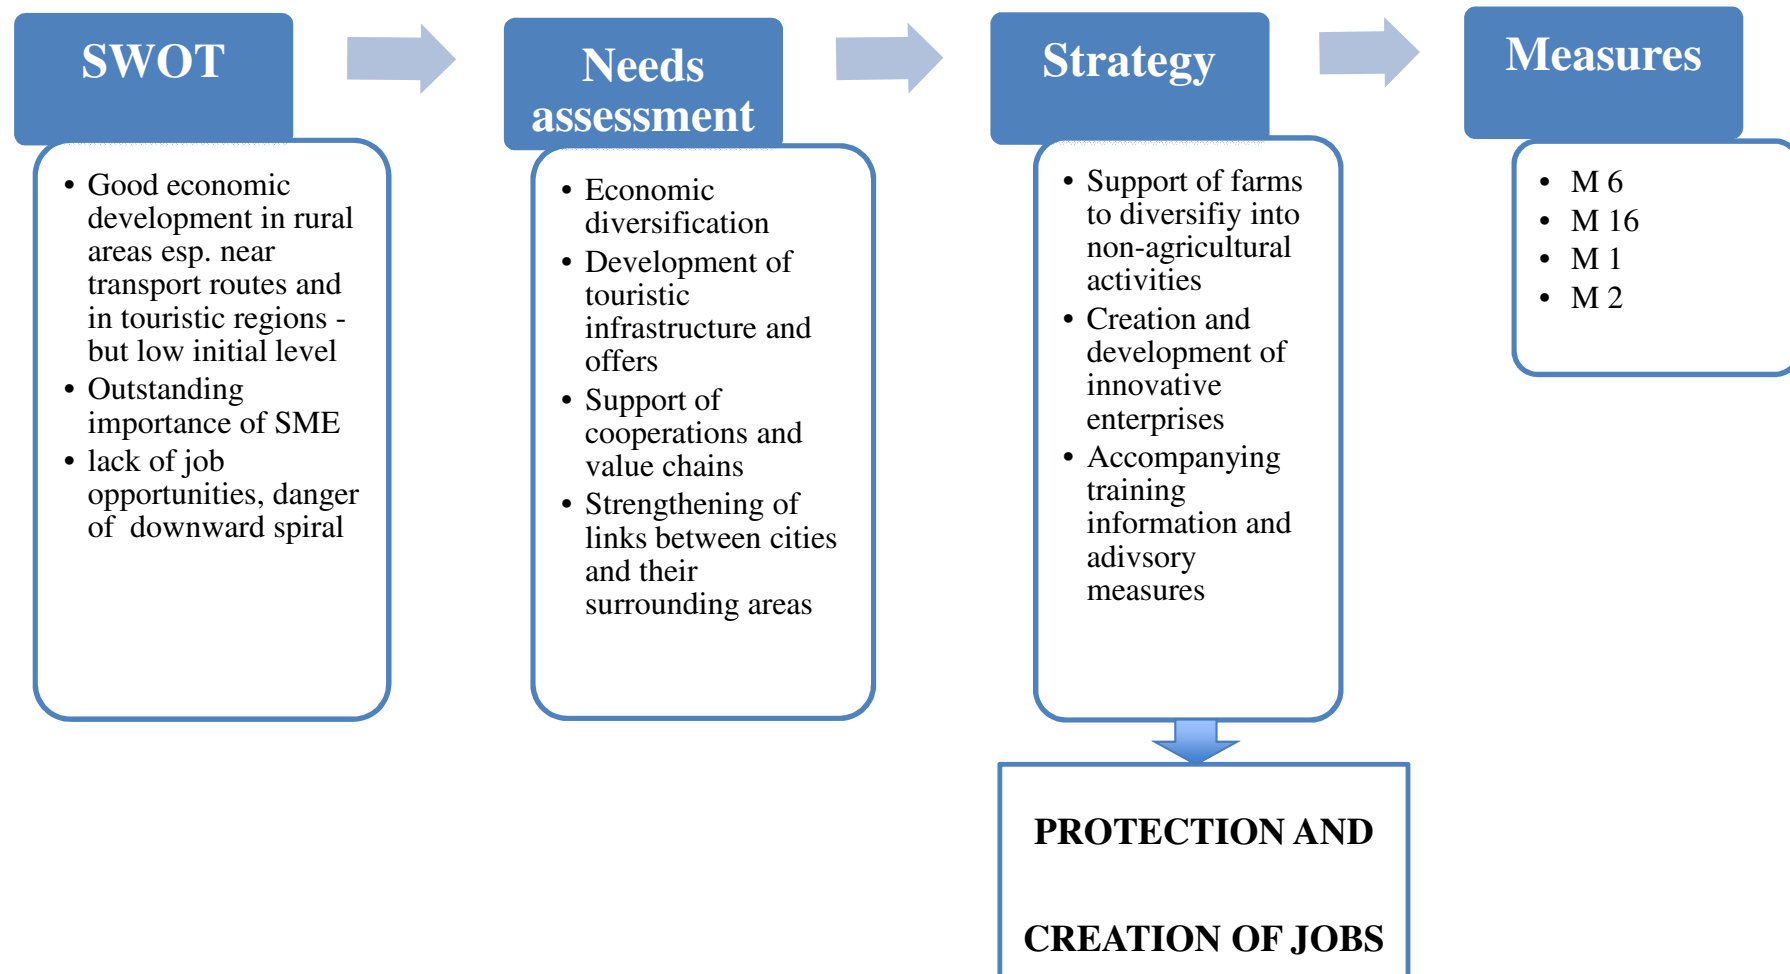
SWOT

- Good economic development in rural areas esp. near transport routes and in touristic regions - but low initial level
- Outstanding importance of SME
- lack of job opportunities, danger of downward spiral

Needs assessment

- Economic diversification
- Development of touristic infrastructure and offers
- Support of cooperations and value chains
- Strengthening of links between cities and their surrounding areas

Strategy

- Support of farms to diversifiy into non-agricultural activities
- Creation and development of innovative enterprises
- Accompanying training information and adivsory measures

Measures

- M 6
- M 16
- M 1
- M 2

PROTECTION AND

CREATION OF JOBS